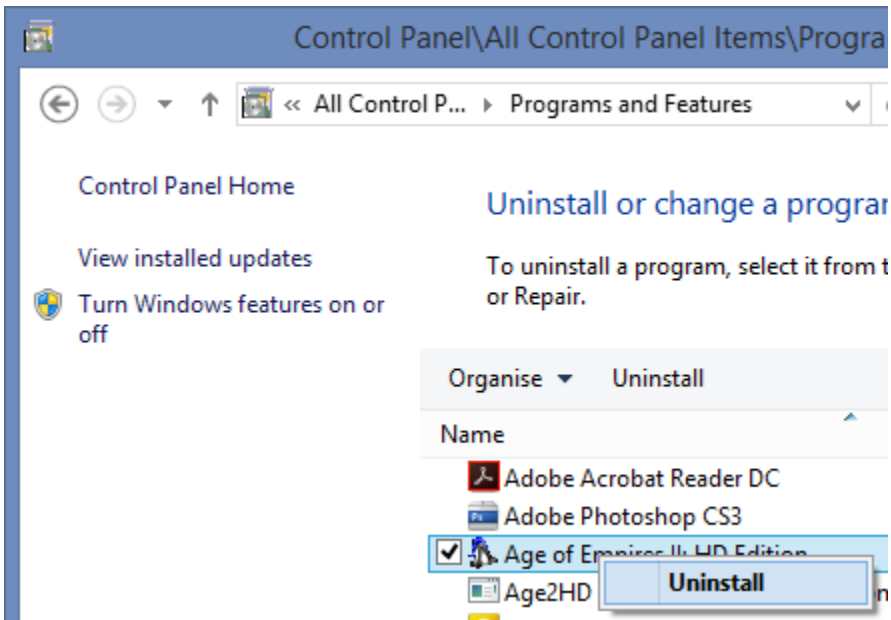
Control Panel\All Control Panel Items\Progra

« All Control P... ▸ Programs and Features

Control Panel Home

View installed updates

Turn Windows features on or off

Uninstall or change a progra

To uninstall a program, select it from t or Repair.

Organise ▾ Uninstall

Name

Adobe Acrobat Reader DC

Adobe Photoshop CS3

Age of E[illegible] HD Edition

Age2HD

Uninstall